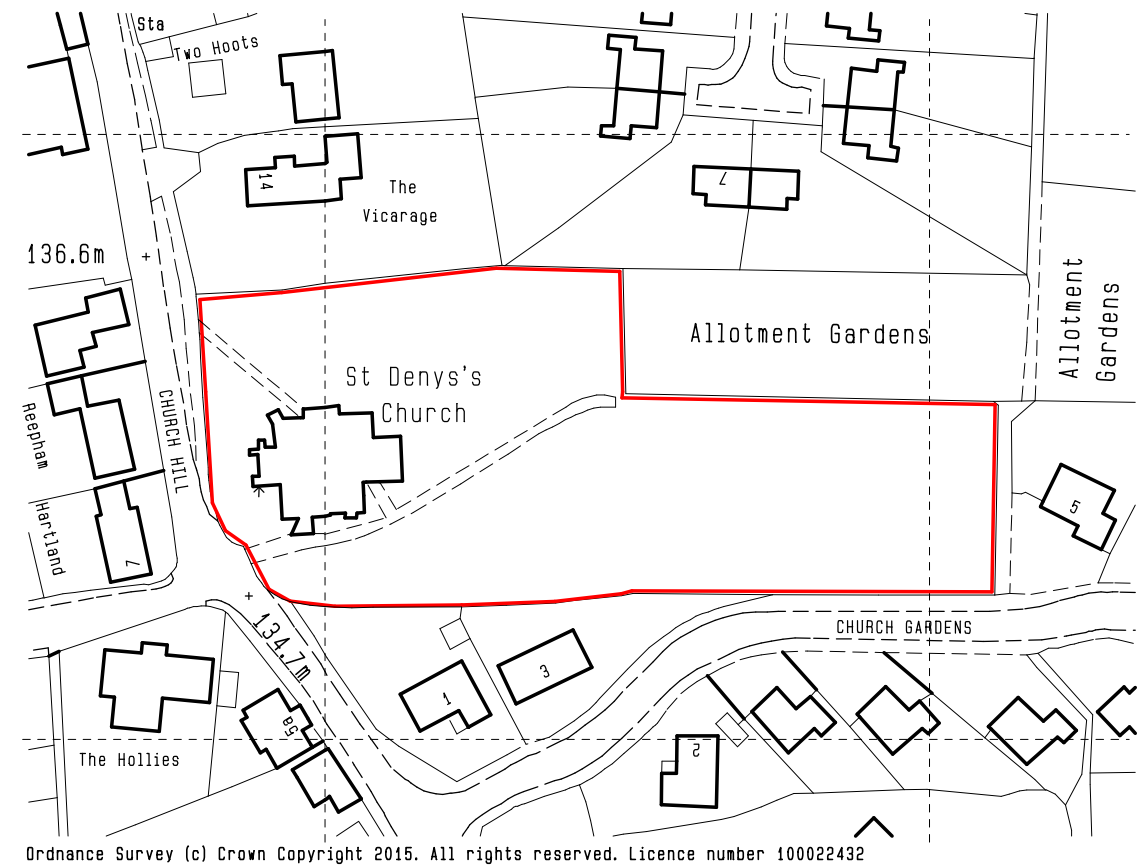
Sta
Two Hoots
14
The Vicarage
7
136.6m
Allotment Gardens
Allotment Gardens
St Denys's Church
CHURCH HILL
Reepham
Hartland
7
5
134.7m
CHURCH GARDENS
3
1
6a
2
The Hollies
Ordnance Survey (c) Crown Copyright 2015. All rights reserved. Licence number 100022432